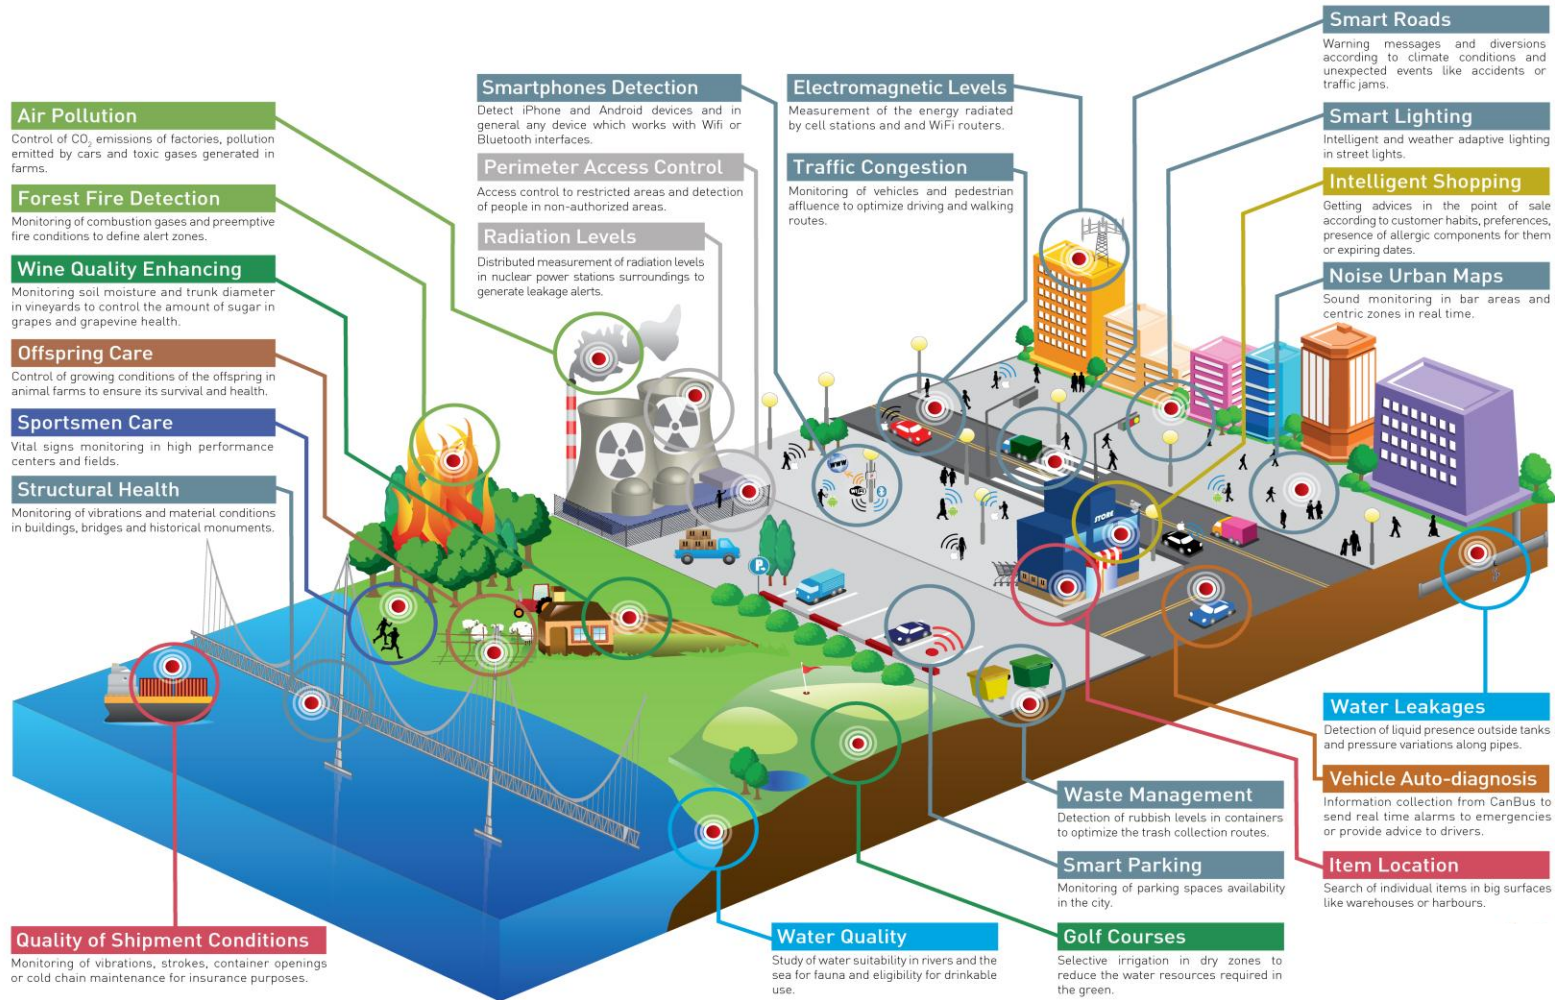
Air Pollution
Control of $CO_2$ emissions of factories, pollution emitted by cars and toxic gases generated in farms.

Forest Fire Detection
Monitoring of combustion gases and preemptive fire conditions to define alert zones.

Wine Quality Enhancing
Monitoring soil moisture and trunk diameter in vineyards to control the amount of sugar in grapes and grapevine health.

Offspring Care
Control of growing conditions of the offspring in animal farms to ensure its survival and health.

Sportsmen Care
Vital signs monitoring in high performance centers and fields.

Structural Health
Monitoring of vibrations and material conditions in buildings, bridges and historical monuments.

Quality of Shipment Conditions
Monitoring of vibrations, strokes, container openings or cold chain maintenance for insurance purposes.

Smartphones Detection
Detect iPhone and Android devices and in general any device which works with Wifi or Bluetooth interfaces.

Perimeter Access Control
Access control to restricted areas and detection of people in non-authorized areas.

Radiation Levels
Distributed measurement of radiation levels in nuclear power stations surroundings to generate leakage alerts.

Electromagnetic Levels
Measurement of the energy radiated by cell stations and and WiFi routers.

Traffic Congestion
Monitoring of vehicles and pedestrian affluence to optimize driving and walking routes.

Smart Roads
Warning messages and diversions according to climate conditions and unexpected events like accidents or traffic jams.

Smart Lighting
Intelligent and weather adaptive lighting in street lights.

Intelligent Shopping
Getting advices in the point of sale according to customer habits, preferences, presence of allergic components for them or expiring dates.

Noise Urban Maps
Sound monitoring in bar areas and centric zones in real time.

STORE

Water Leakages
Detection of liquid presence outside tanks and pressure variations along pipes.

Vehicle Auto-diagnosis
Information collection from CanBus to send real time alarms to emergencies or provide advice to drivers.

Item Location
Search of individual items in big surfaces like warehouses or harbours.

Waste Management
Detection of rubbish levels in containers to optimize the trash collection routes.

Smart Parking
Monitoring of parking spaces availability in the city.

Golf Courses
Selective irrigation in dry zones to reduce the water resources required in the green.

Water Quality
Study of water suitability in rivers and the sea for fauna and eligibility for drinkable use.